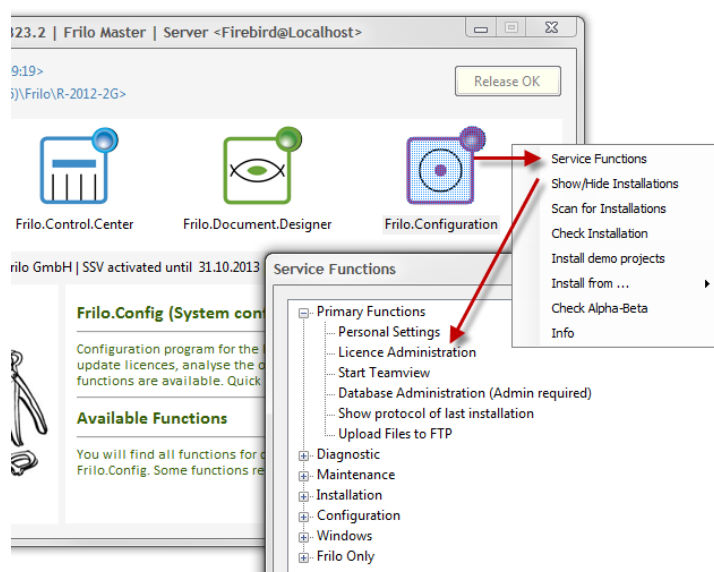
323.2 | Frilo Master | Server <Firebird@Localhost>

9:19>
5)\Frilo\R-2012-2G>

Release OK

Frilo.Control.Center

Frilo.Document.Designer

Frilo.Configuration

Service Functions
Show/Hide Installations
Scan for Installations
Check Installation
Install demo projects
Install from ...
Check Alpha-Beta
Info

rilo GmbH | SSV activated until 31.10.2013

Frilo.Config (System con

Configuration program for the update licences, analyse the functions are available. Quick

Available Functions

You will find all functions for Frilo.Config. Some functions re

Service Functions

Primary Functions
Personal Settings
Licence Administration
Start Teamview
Database Administration (Admin required)
Show protocol of last installation
Upload Files to FTP
Diagnostic
Maintenance
Installation
Configuration
Windows
Frilo Only